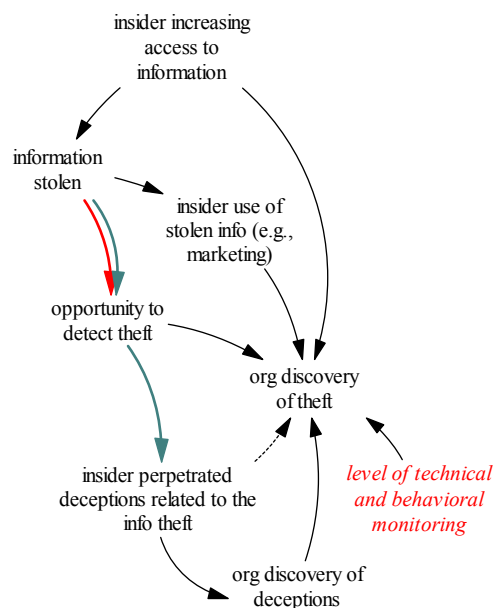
insider increasing access to information

information stolen

insider use of stolen info (e.g., marketing)

opportunity to detect theft

org discovery of theft

insider perpetrated deceptions related to the info theft

level of technical and behavioral monitoring

org discovery of deceptions